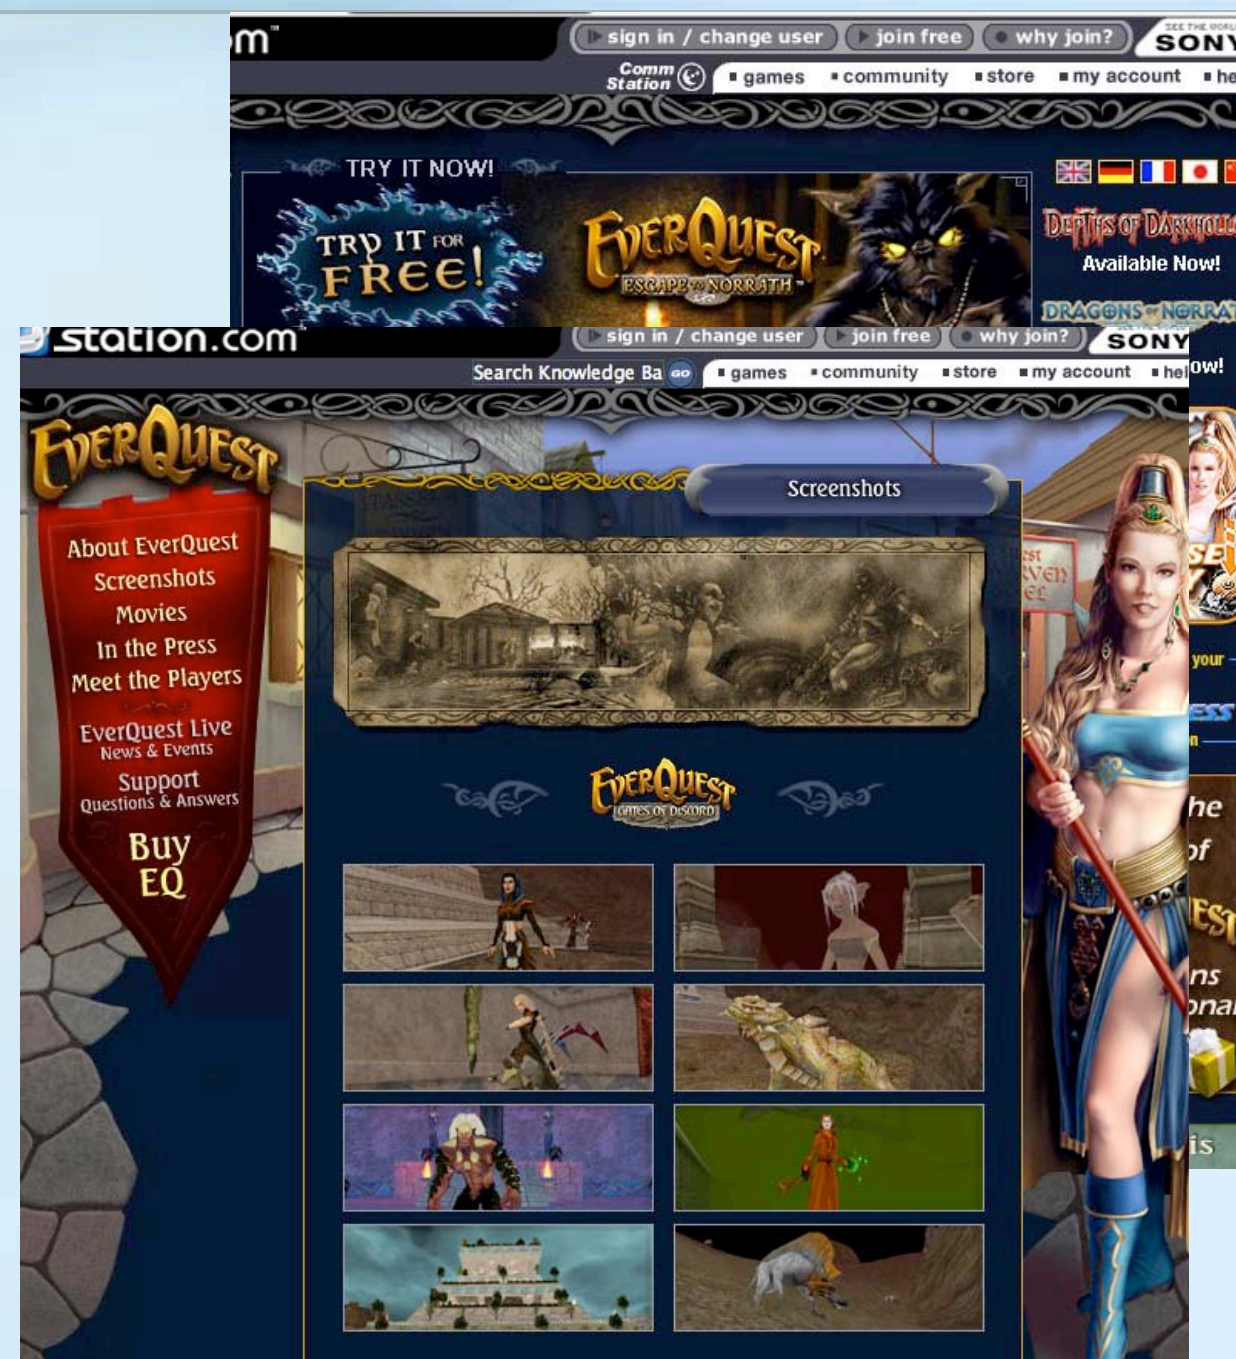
m™

sign in / change user   join free   why join?   SEE THE WORLD SONY

Comm Station   games   community   store   my account   he

TRY IT NOW!

TRY IT FOR FREE!

EverQuest ESCAPE TO NORRATH

Depths of Darkhollow

Available Now!

DRAGONS of NORRATH

station.com

sign in / change user   join free   why join?   SONY

Search Knowledge Ba GO   games   community   store   my account   hel

ow!

EverQuest

About EverQuest
Screenshots
Movies
In the Press
Meet the Players
EverQuest Live
News & Events
Support
Questions & Answers
Buy EQ

Screenshots

EverQuest GATES OF DISCORD

your

he
of
ns
onal
is